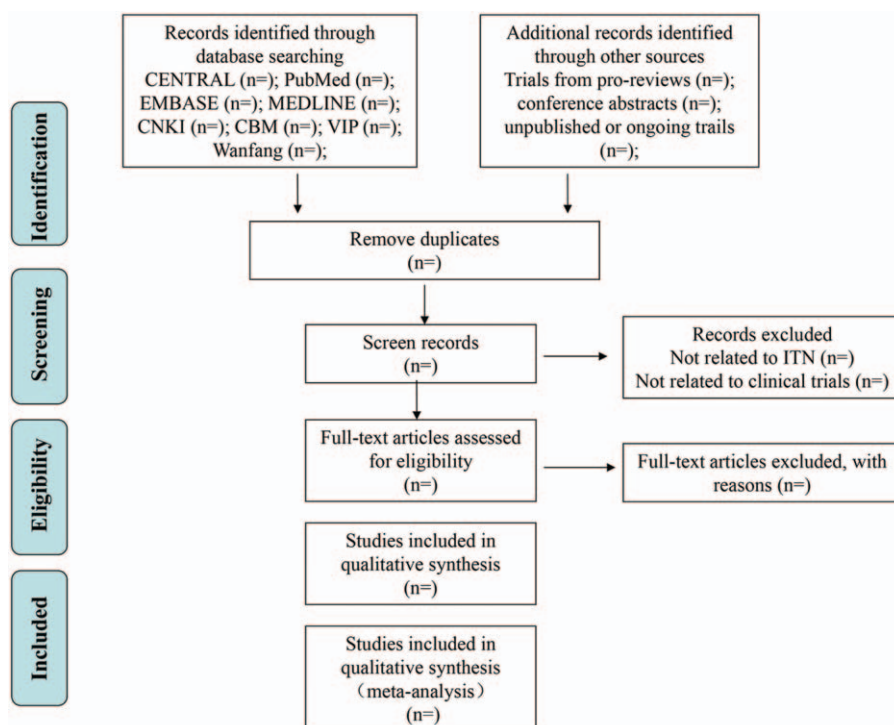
Identification

Records identified through database searching CENTRAL (n=); PubMed (n=); EMBASE (n=); MEDLINE (n=); CNKI (n=); CBM (n=); VIP (n=); Wanfang (n=);

Additional records identified through other sources Trials from pro-reviews (n=); conference abstracts (n=); unpublished or ongoing trails (n=);

Remove duplicates (n=)

Screening

Screen records (n=)

Records excluded Not related to ITN (n=) Not related to clinical trials (n=)

Eligibility

Full-text articles assessed for eligibility (n=)

Full-text articles excluded, with reasons (n=)

Studies included in qualitative synthesis (n=)

Included

Studies included in qualitative synthesis （meta-analysis） (n=)